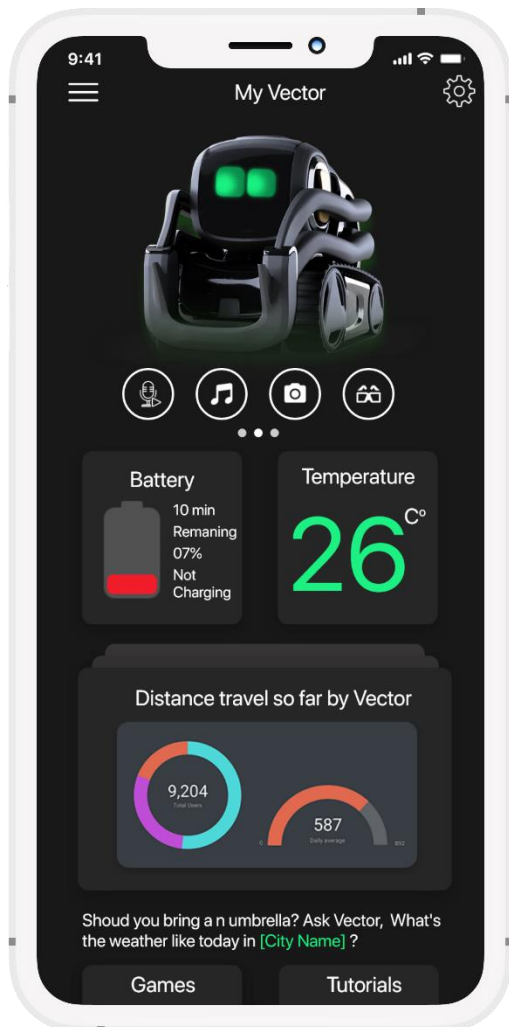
9:41

My Vector

Battery

10 min Remaning 07% Not Charging

Temperature

26 C°

Distance travel so far by Vector

9,204
Total Users

587
Daily average

0

892

Shoud you bring a n umbrella? Ask Vector, What's the weather like today in [City Name] ?

Games

Tutorials